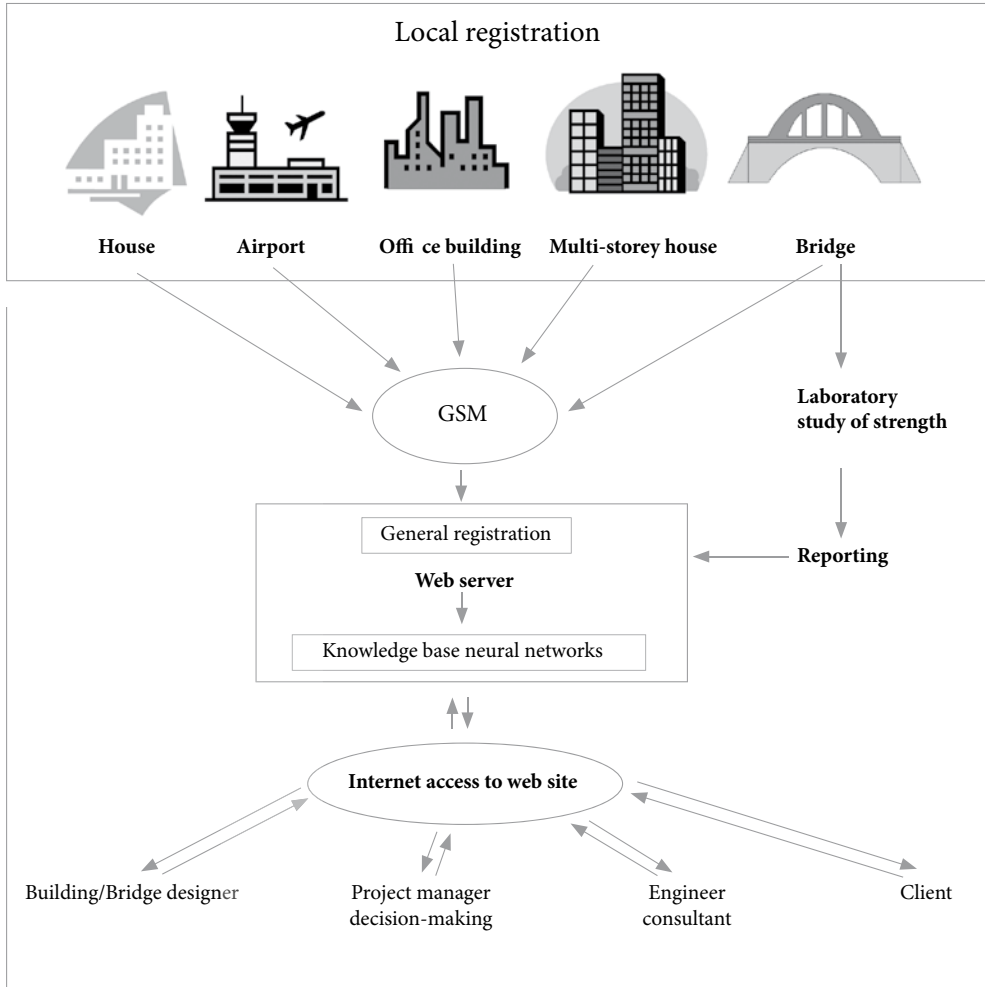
Local registration

House

Airport

Offi ce building

Multi-storey house

Bridge

GSM

Laboratory study of strength

General registration

Web server

Knowledge base neural networks

Reporting

Internet access to web site

Building/Bridge designer

Project manager decision-making

Engineer consultant

Client